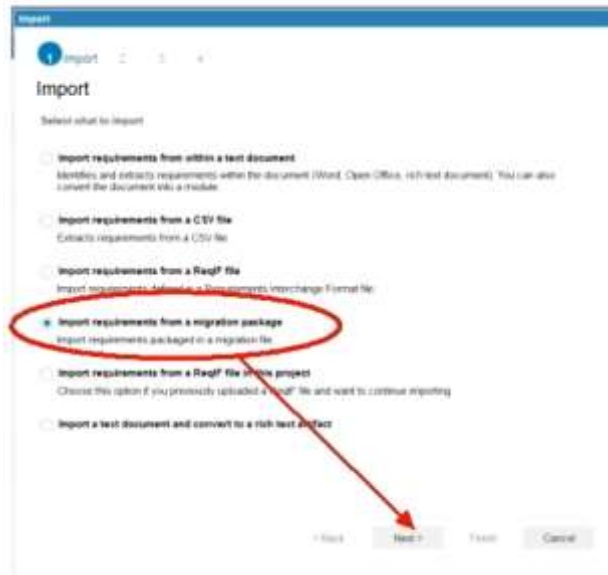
Import

1 Import 2 3 4

Import

Select what to import

Import requirements from within a text document
Identifies and extracts requirements within the document (Word, Open Office, rich text document). You can also convert the document into a module.

Import requirements from a CSV file
Extracts requirements from a CSV file.

Import requirements from a ReqIF file
Import requirements defined in a Requirements Interchange Format file.

Import requirements from a migration package
Import requirements packaged in a migration file.

Import requirements from a ReqIF file in this project
Choose this option if you previously uploaded a ReqIF file and want to continue importing.

Import a text document and convert to a rich text artifact

< Back Next > Finish Cancel